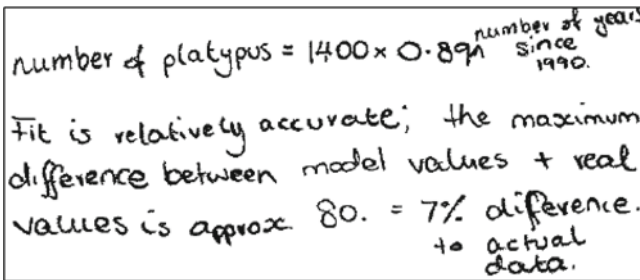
number of platypus = $1400 \times 0.89^n$ n number of years since 1990.

Fit is relatively accurate; the maximum difference between model values + real values is approx. 80. = 7% diference. to actual data.